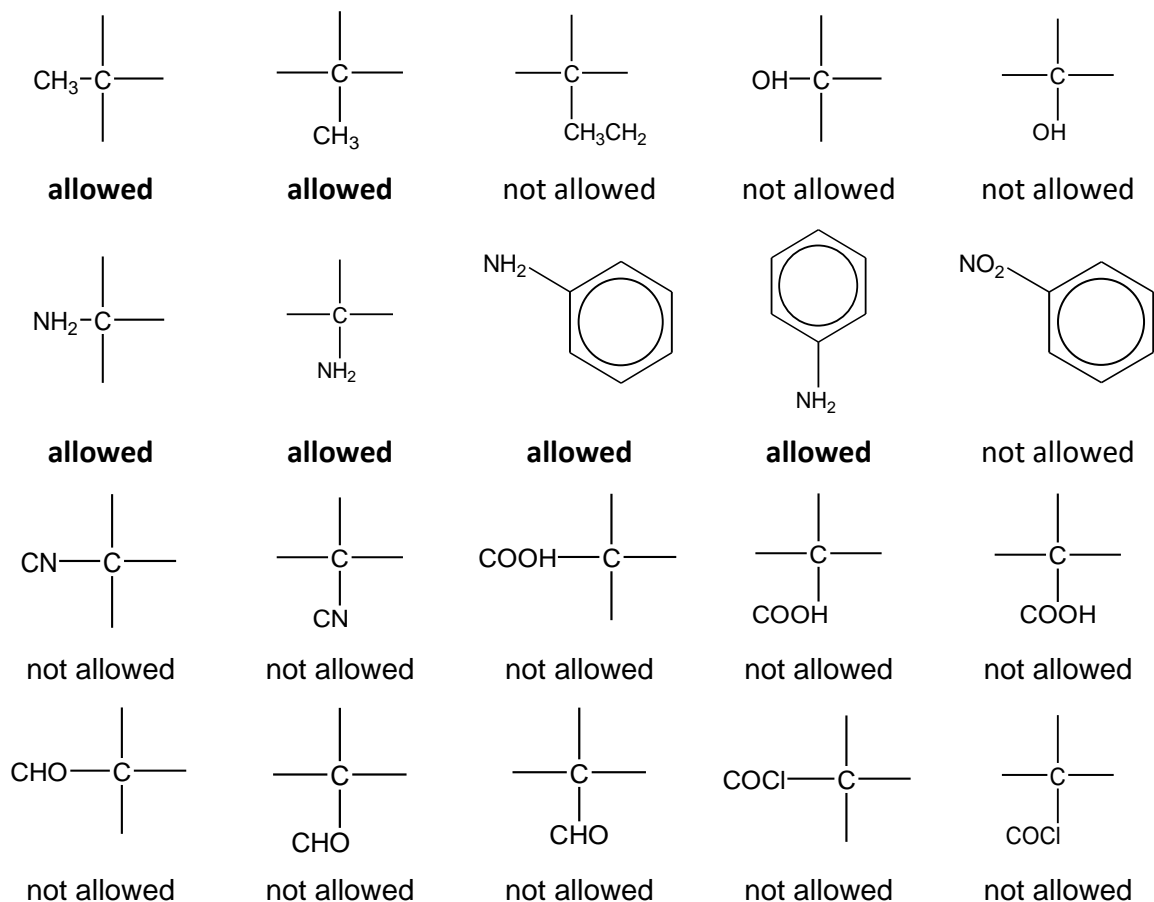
$CH_3$–C

allowed

C
$CH_3$

allowed

C
$CH_3CH_2$

not allowed

OH–C

not allowed

C
OH

not allowed

$NH_2$–C

allowed

C
$NH_2$

allowed

$NH_2$

allowed

$NH_2$

allowed

$NO_2$

not allowed

CN–C

not allowed

C
CN

not allowed

COOH–C

not allowed

C
COOH

not allowed

C
COOH

not allowed

CHO–C

not allowed

C
CHO

not allowed

C
CHO

not allowed

COCl–C

not allowed

C
COCl

not allowed